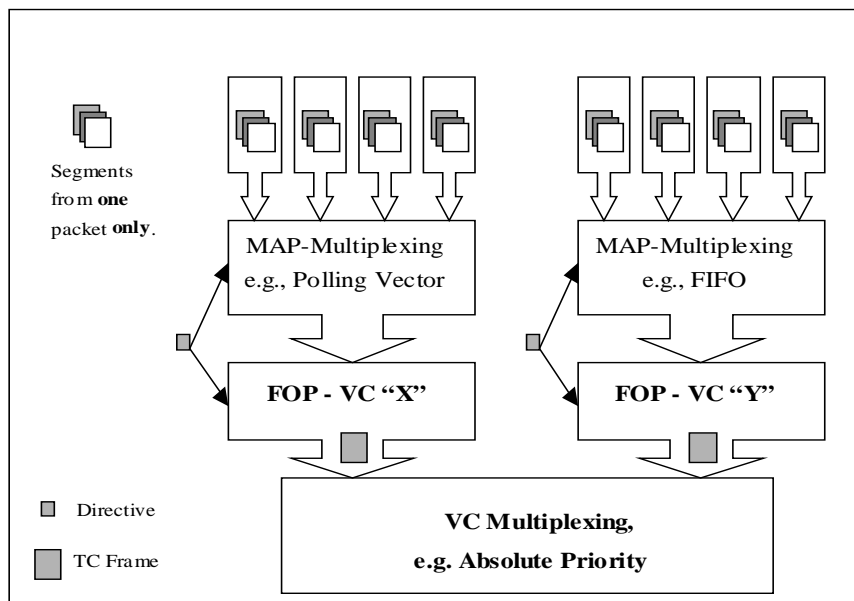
Segments from **one** packet **only**.

MAP-Multiplexing e.g., Polling Vector

MAP-Multiplexing e.g., FIFO

**FOP - VC "X"**

**FOP - VC "Y"**

Directive

TC Frame

**VC Multiplexing, e.g. Absolute Priority**